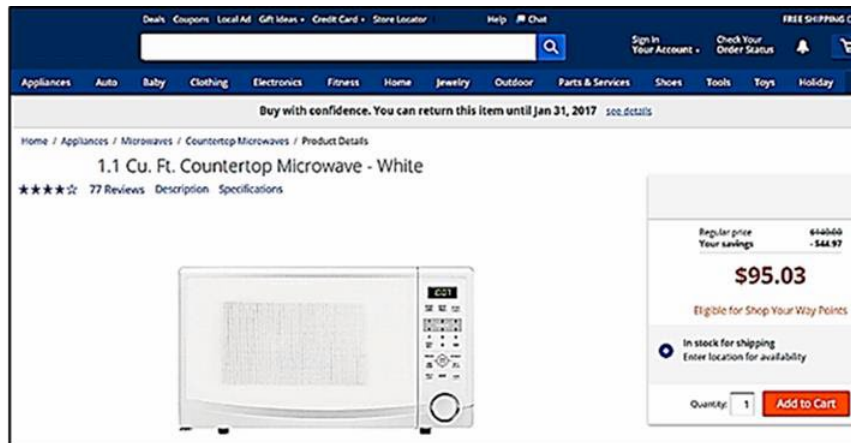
Deals Coupons Local Ad Gift Ideas Credit Card Store Locator Help Chat FREE SHIPPING O

Sign In Your Account Check Your Order Status

Appliances Auto Baby Clothing Electronics Fitness Home Jewelry Outdoor Parts & Services Shoes Tools Toys Holiday

Buy with confidence. You can return this item until Jan 31, 2017 see details

Home / Appliances / Microwaves / Countertop Microwaves / Product Details

1.1 Cu. Ft. Countertop Microwave - White

77 Reviews Description Specifications

Regular price $140.00
Your savings -$44.97

$95.03

Eligible for Shop Your Way Points

In stock for shipping
Enter location for availability

Quantity 1 Add to Cart